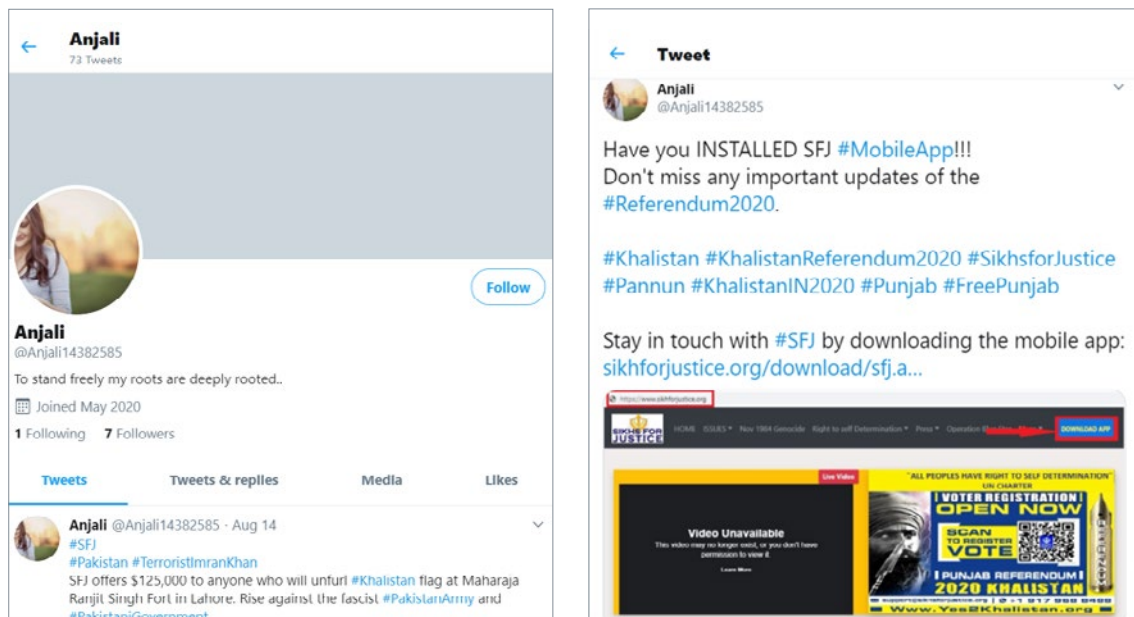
Anjali
73 Tweets

Follow

Anjali
@Anjali14382585

To stand freely my roots are deeply rooted..

Joined May 2020

1 Following 7 Followers

Tweets Tweets & replies Media Likes

Anjali @Anjali14382585 · Aug 14
#SFJ
#Pakistan #TerroristImranKhan
SFJ offers $125,000 to anyone who will unfurl #Khalistan flag at Maharaja Ranjit Singh Fort in Lahore. Rise against the fascist #PakistanArmy and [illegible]

Tweet

Anjali
@Anjali14382585

Have you INSTALLED SFJ #MobileApp!!!
Don't miss any important updates of the #Referendum2020.

#Khalistan #KhalistanReferendum2020 #SikhsforJustice #Pannun #KhalistanIN2020 #Punjab #FreePunjab

Stay in touch with #SFJ by downloading the mobile app: sikhforjustice.org/download/sfj.a...

https://www.sikhforjustice.org
SIKHS FOR JUSTICE
HOME ISSUES Nov 1984 Genocide Right to self Determination Press Operation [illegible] DOWNLOAD APP

Live Video
Video Unavailable
This video may no longer exist, or you don't have permission to view it.
Learn More

"ALL PEOPLES HAVE RIGHT TO SELF DETERMINATION"
UN CHARTER
VOTER REGISTRATION
OPEN NOW
SCAN TO REGISTER
VOTE
PUNJAB REFERENDUM
2020 KHALISTAN
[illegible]
Www.Yes2Khalistan.org